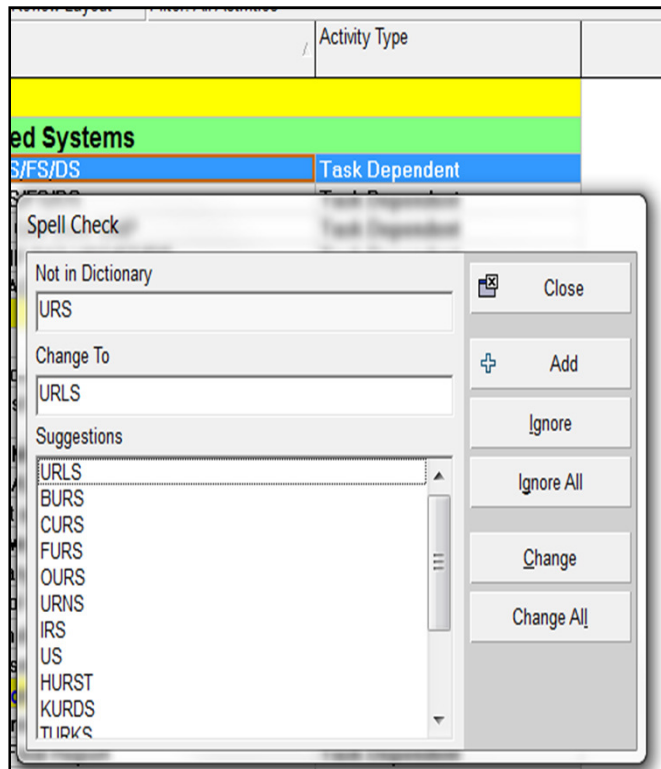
Activity Type

ed Systems

S/FS/DS | Task Dependent

Spell Check

Not in Dictionary

URS

Change To

URLS

Suggestions

URLS
BURS
CURS
FURS
OURS
URNS
IRS
US
HURST
KURDS
TURKS

Close

Add

Ignore

Ignore All

Change

Change All